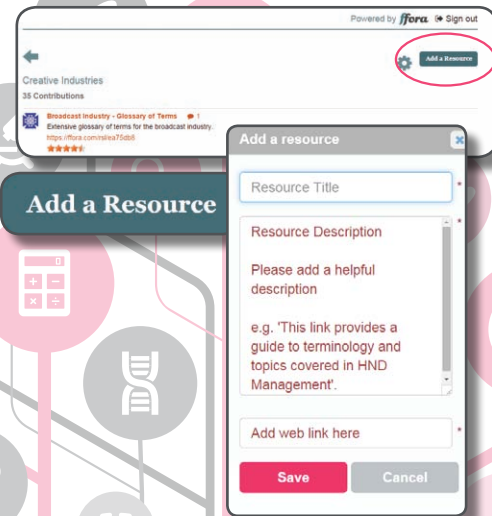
Powered by ffora Sign out

Add a Resource

Creative Industries

35 Contributions

Broadcast Industry - Glossary of Terms 1

Extensive glossary of terms for the broadcast industry.

https://ffora.com/r/ea75db8

Add a Resource

Add a resource

Resource Title

Resource Description

Please add a helpful description

e.g. 'This link provides a guide to terminology and topics covered in HND Management'.

Add web link here

Save

Cancel